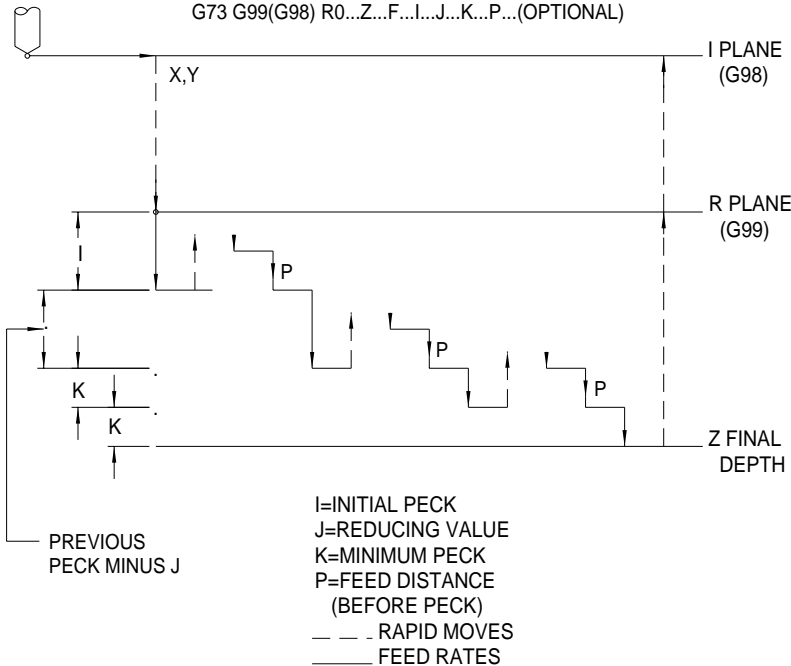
G73 G99(G98) R0...Z...F...I...J...K...P...(OPTIONAL)

X,Y

I PLANE (G98)

R PLANE (G99)

I

P

P

P

K

K

Z FINAL DEPTH

PREVIOUS PECK MINUS J

I=INITIAL PECK
J=REDUCING VALUE
K=MINIMUM PECK
P=FEED DISTANCE (BEFORE PECK)
RAPID MOVES
FEED RATES